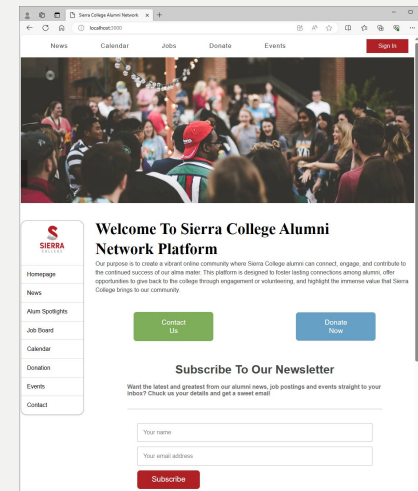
Sierra College Alumni Network ×
localhost:3000

News Calendar Jobs Donate Events Sign In

SIERRA COLLEGE

Homepage
News
Alum Spotlights
Job Board
Calendar
Donation
Events
Contact

Welcome To Sierra College Alumni Network Platform

Our purpose is to create a vibrant online community where Sierra College alumni can connect, engage, and contribute to the continued success of our alma mater. This platform is designed to foster lasting connections among alumni, offer opportunities to give back to the college through engagement or volunteering, and highlight the immense value that Sierra College brings to our community.

Contact Us

Donate Now

Subscribe To Our Newsletter

Want the latest and greatest from our alumni news, job postings and events straight to your inbox? Chuck us your details and get a sweet email

Your name

Your email address

Subscribe